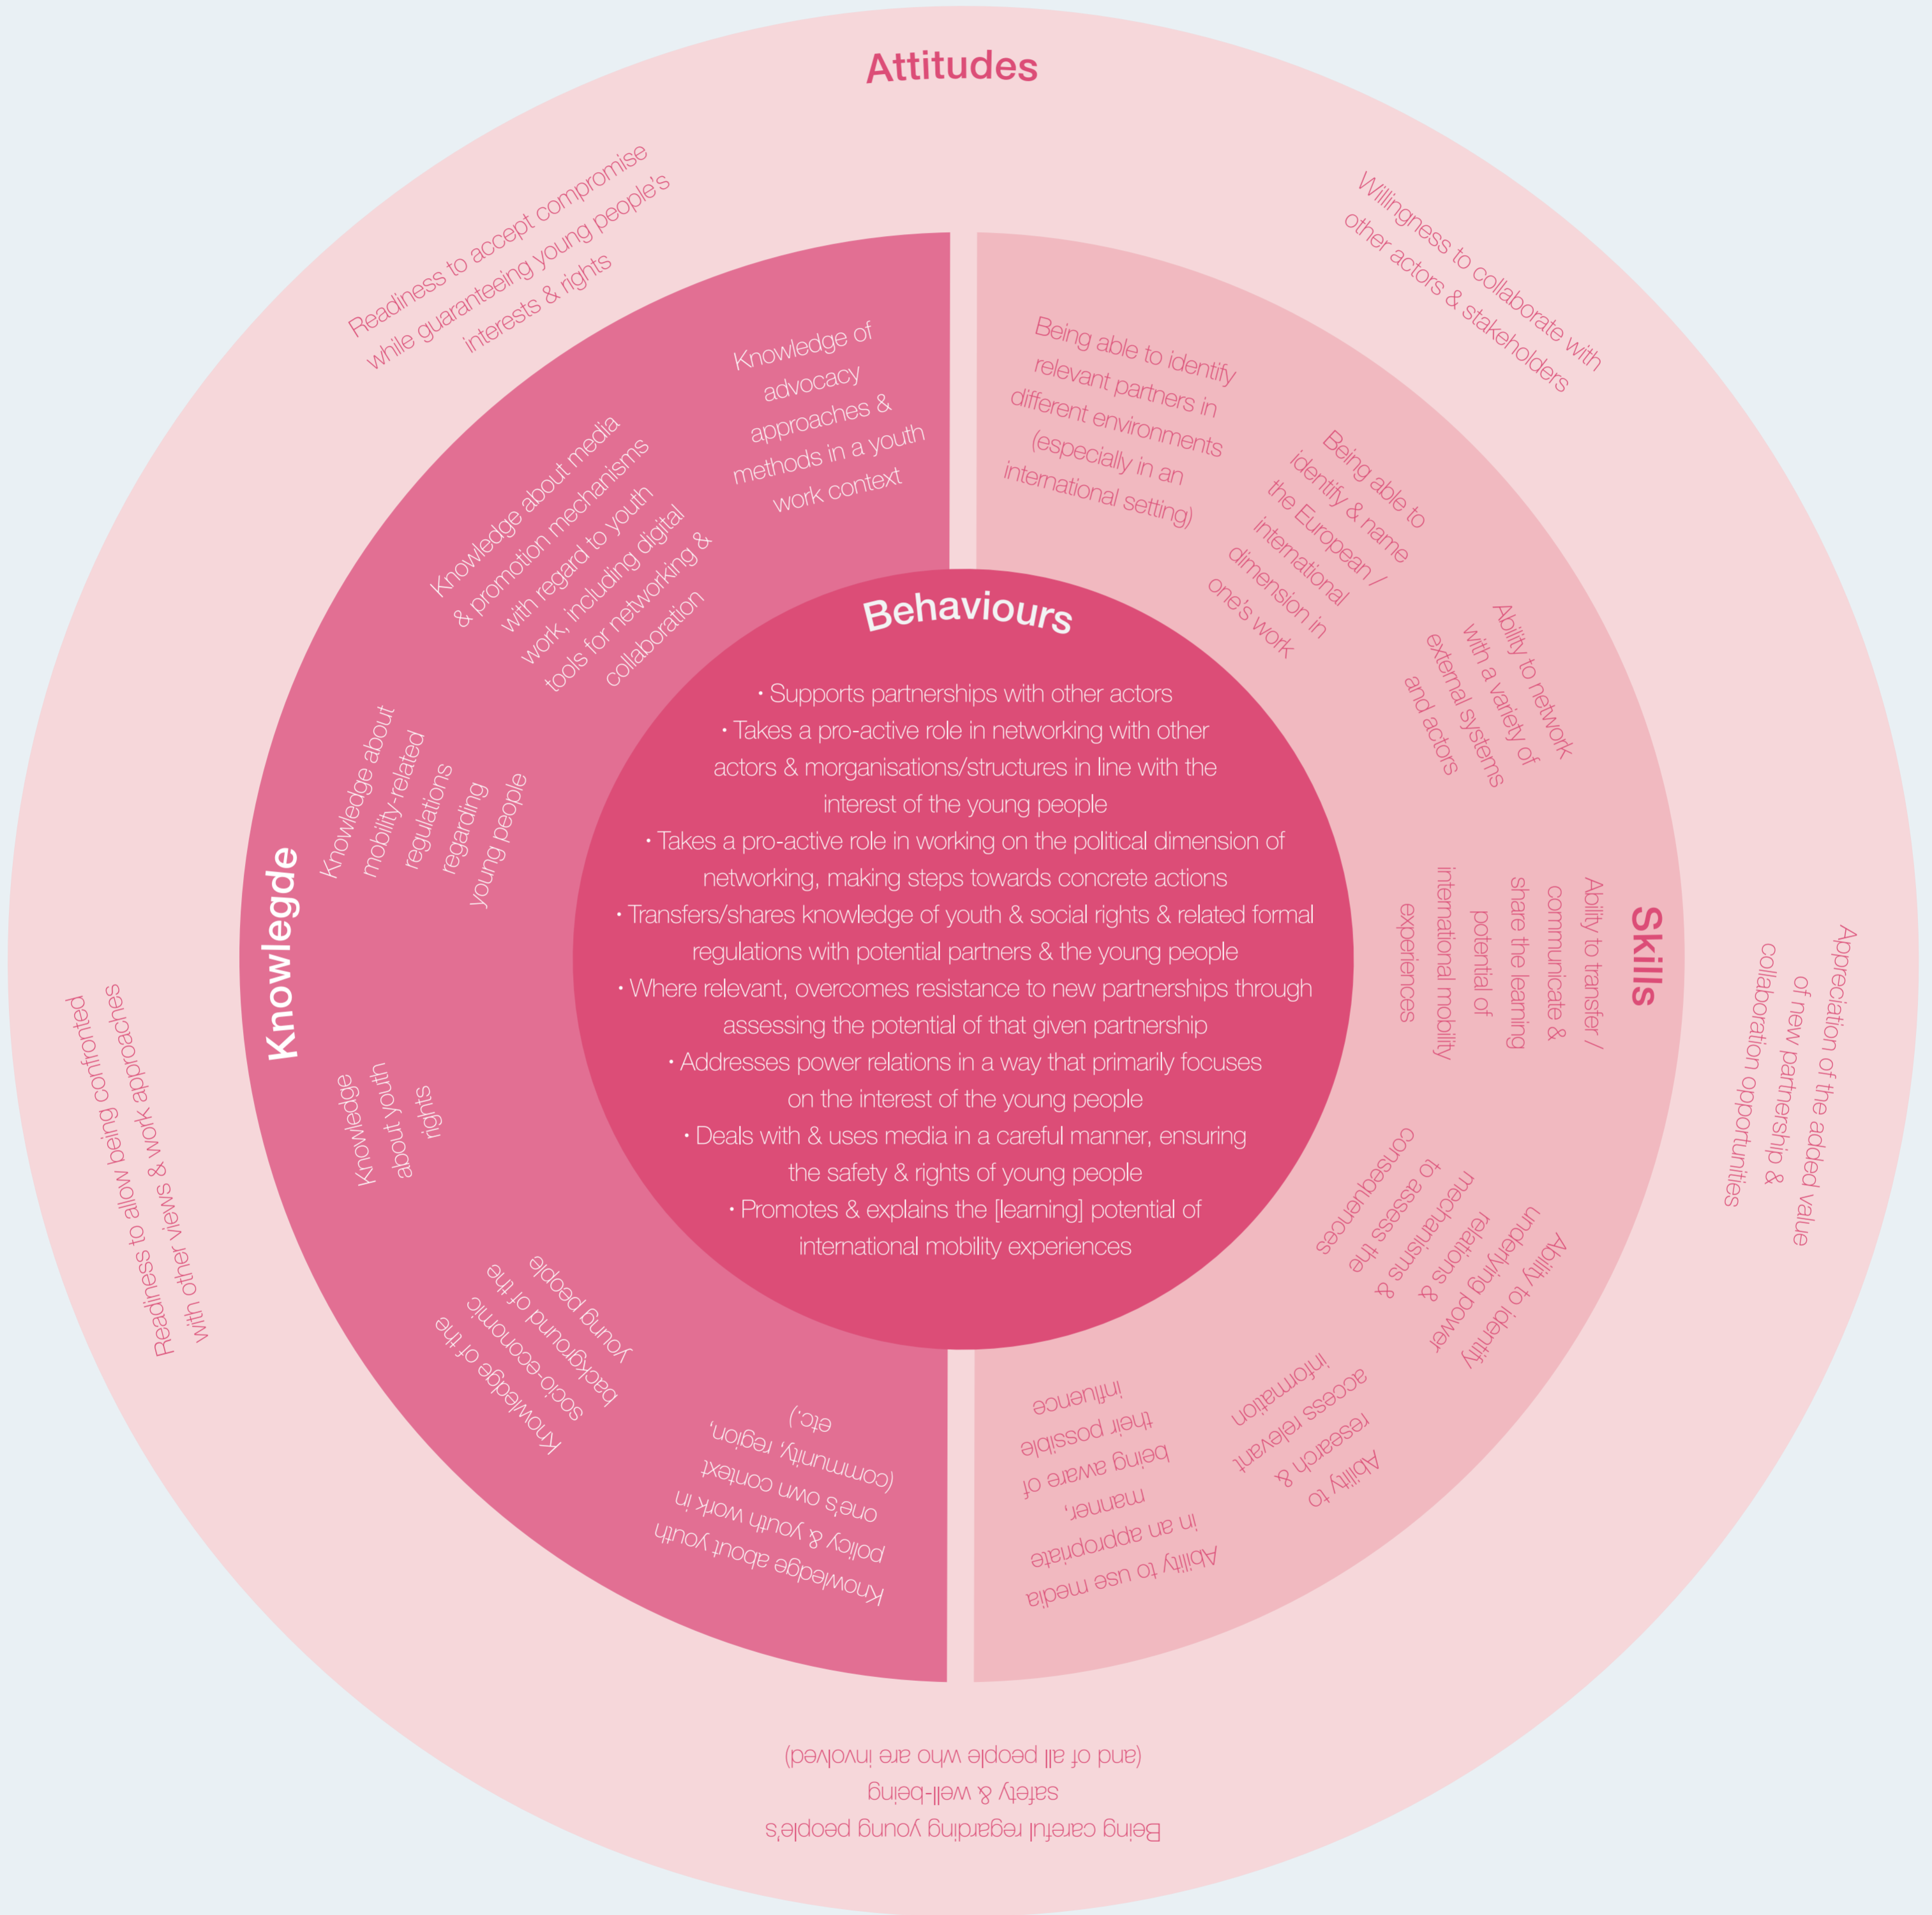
Attitudes

Readiness to accept compromise while guaranteeing young people's interests & rights

Willingness to collaborate with other actors & stakeholders

Appreciation of the added value of new partnership & collaboration opportunities

Being careful regarding young people's safety & well-being (and of all people who are involved)

Readiness to allow being confronted with other views & work approaches

Knowlegde

Knowledge of advocacy approaches & methods in a youth work context

Knowledge about media & promotion mechanisms with regard to youth work, including digital tools for networking & collaboration

Knowledge about mobility-related regulations regarding young people

Knowledge about youth rights

Knowledge of the socio-economic background of the young people

Knowledge about youth policy & youth work in one's own context (community, region, etc.)

Skills

Being able to identify relevant partners in different environments (especially in an international setting)

Being able to identify & name the European / international dimension in one's work

Ability to network with a variety of external systems and actors

Ability to transfer / communicate & share the learning potential of international mobility experiences

Ability to identify underlying power relations & mechanisms & to assess the consequences

Ability to research & access relevant information

Ability to use media in an appropriate manner, being aware of their possible influence

Behaviours

• Supports partnerships with other actors
• Takes a pro-active role in networking with other actors & morganisations/structures in line with the interest of the young people
• Takes a pro-active role in working on the political dimension of networking, making steps towards concrete actions
• Transfers/shares knowledge of youth & social rights & related formal regulations with potential partners & the young people
• Where relevant, overcomes resistance to new partnerships through assessing the potential of that given partnership
• Addresses power relations in a way that primarily focuses on the interest of the young people
• Deals with & uses media in a careful manner, ensuring the safety & rights of young people
• Promotes & explains the [learning] potential of international mobility experiences